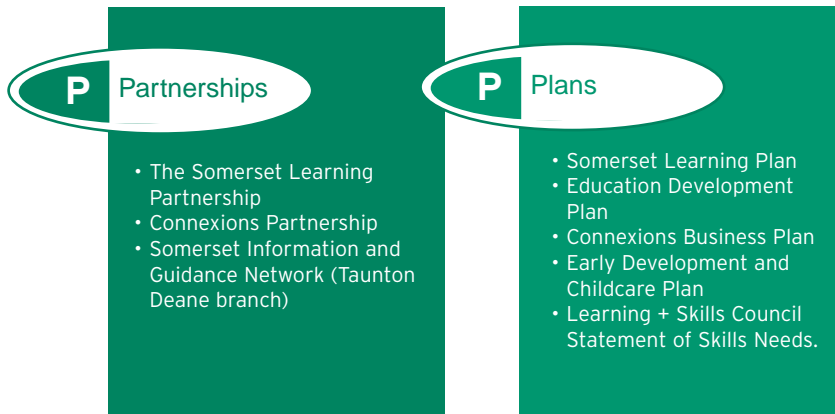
P Partnerships

- The Somerset Learning Partnership
- Connexions Partnership
- Somerset Information and Guidance Network (Taunton Deane branch)

P Plans

- Somerset Learning Plan
- Education Development Plan
- Connexions Business Plan
- Early Development and Childcare Plan
- Learning + Skills Council Statement of Skills Needs.